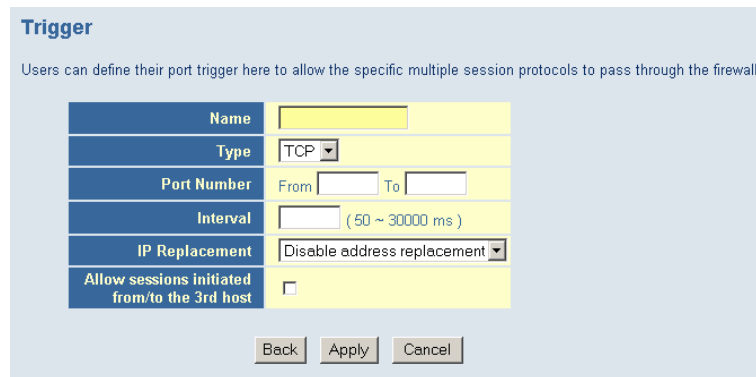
Trigger

Users can define their port trigger here to allow the specific multiple session protocols to pass through the firewall

| | |
|---|---|
| Name | |
| Type | TCP |
| Port Number | From To |
| Interval | ( 50 ~ 30000 ms ) |
| IP Replacement | Disable address replacement |
| Allow sessions initiated from/to the 3rd host | |

Back Apply Cancel